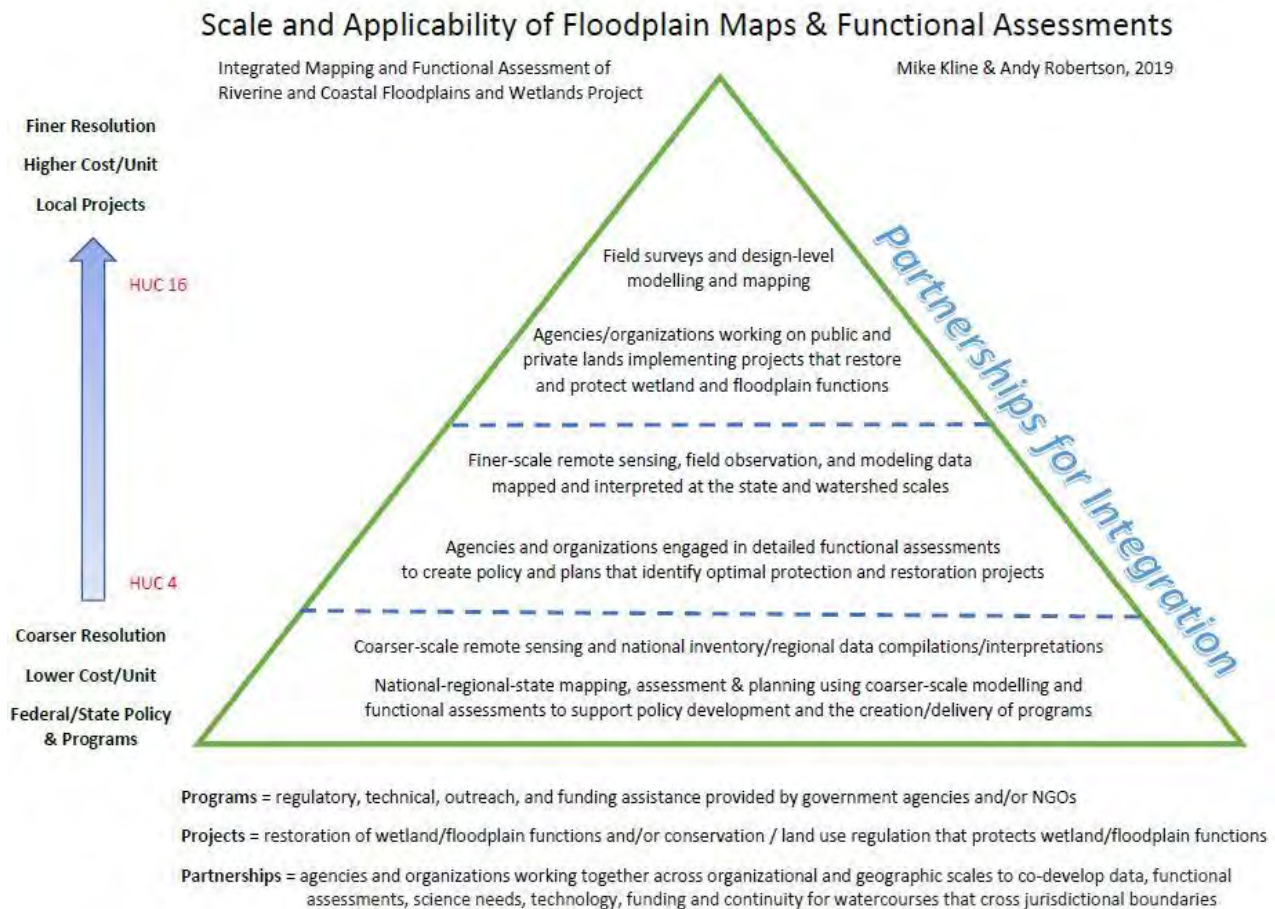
Scale and Applicability of Floodplain Maps & Functional Assessments

Integrated Mapping and Functional Assessment of Riverine and Coastal Floodplains and Wetlands Project

Mike Kline & Andy Robertson, 2019

Finer Resolution

Higher Cost/Unit

Local Projects

HUC 16

HUC 4

Coarser Resolution

Lower Cost/Unit

Federal/State Policy & Programs

Field surveys and design-level modelling and mapping

Agencies/organizations working on public and private lands implementing projects that restore and protect wetland and floodplain functions

Finer-scale remote sensing, field observation, and modeling data mapped and interpreted at the state and watershed scales

Agencies and organizations engaged in detailed functional assessments to create policy and plans that identify optimal protection and restoration projects

Coarser-scale remote sensing and national inventory/regional data compilations/interpretations

National-regional-state mapping, assessment & planning using coarser-scale modelling and functional assessments to support policy development and the creation/delivery of programs

Partnerships for Integration

Programs = regulatory, technical, outreach, and funding assistance provided by government agencies and/or NGOs

Projects = restoration of wetland/floodplain functions and/or conservation / land use regulation that protects wetland/floodplain functions

Partnerships = agencies and organizations working together across organizational and geographic scales to co-develop data, functional assessments, science needs, technology, funding and continuity for watercourses that cross jurisdictional boundaries